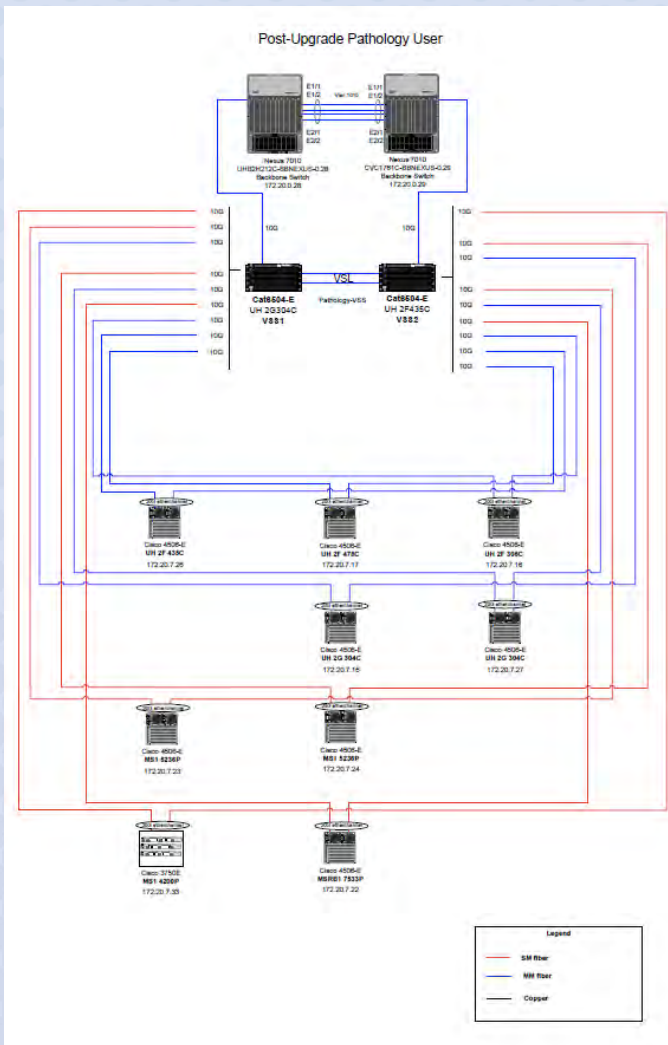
Post-Upgrade Pathology User

E1/1
E1/2
Vlan 1010
E1/1
E1/2
E2/1
E2/2
E2/1
E2/2

Nexus 7010
UHB2H212C-BBNEXUS-0.28
Backbone Switch
172.20.0.28

Nexus 7010
CVC1761C-BBNEXUS-0.29
Backbone Switch
172.20.0.29

10G
10G
10G
10G
10G
10G
10G
10G

10G
10G

VSL

Cat6504-E
UH 2G304C
VSS1

Pathology-VSS

Cat6504-E
UH 2F435C
VSS2

10G
10G
10G
10G
10G
10G
10G
10G

Cisco 4506-E
UH 2F 438C
172.20.7.26

Cisco 4506-E
UH 2F 478C
172.20.7.17

Cisco 4506-E
UH 2F 396C
172.20.7.16

Cisco 4506-E
UH 2G 394C
172.20.7.18

Cisco 4506-E
UH 2G 304C
172.20.7.27

Cisco 4506-E
MSI 5236P
172.20.7.23

Cisco 4506-E
MSI 5236P
172.20.7.24

Cisco 3750E
MSI 4206P
172.20.7.35

Cisco 4506-E
MSRB1 7533P
172.20.7.22

Legend
SM fiber
MM fiber
Copper